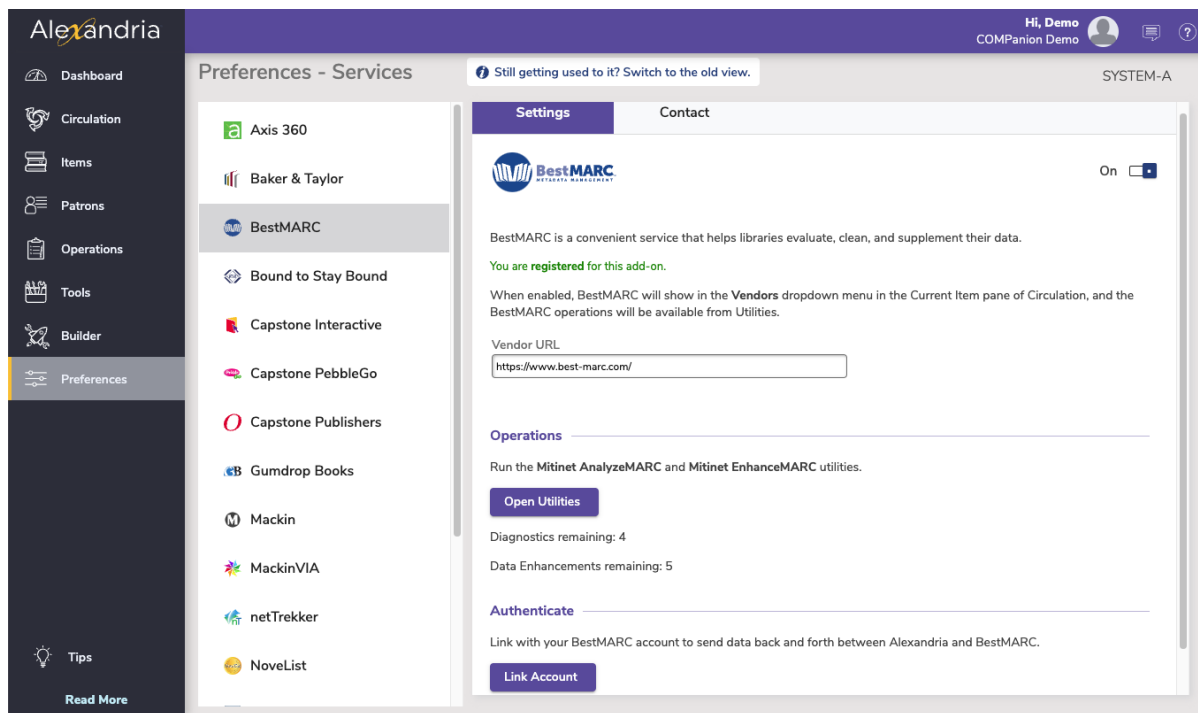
Alexandria

Dashboard
Circulation
Items
Patrons
Operations
Tools
Builder
Preferences

Tips
Read More

Hi, Demo
COMPanion Demo

Preferences - Services

Still getting used to it? Switch to the old view.

SYSTEM-A

Axis 360
Baker & Taylor
BestMARC
Bound to Stay Bound
Capstone Interactive
Capstone PebbleGo
Capstone Publishers
Gumdrop Books
Mackin
MackinVIA
netTrekker
NoveList

Settings
Contact

BestMARC METADATA MANAGEMENT

On

BestMARC is a convenient service that helps libraries evaluate, clean, and supplement their data.

You are **registered** for this add-on.

When enabled, BestMARC will show in the **Vendors** dropdown menu in the Current Item pane of Circulation, and the BestMARC operations will be available from Utilities.

Vendor URL
https://www.best-marc.com/

Operations

Run the **Mitinet AnalyzeMARC** and **Mitinet EnhanceMARC** utilities.

Open Utilities

Diagnostics remaining: 4

Data Enhancements remaining: 5

Authenticate

Link with your BestMARC account to send data back and forth between Alexandria and BestMARC.

Link Account